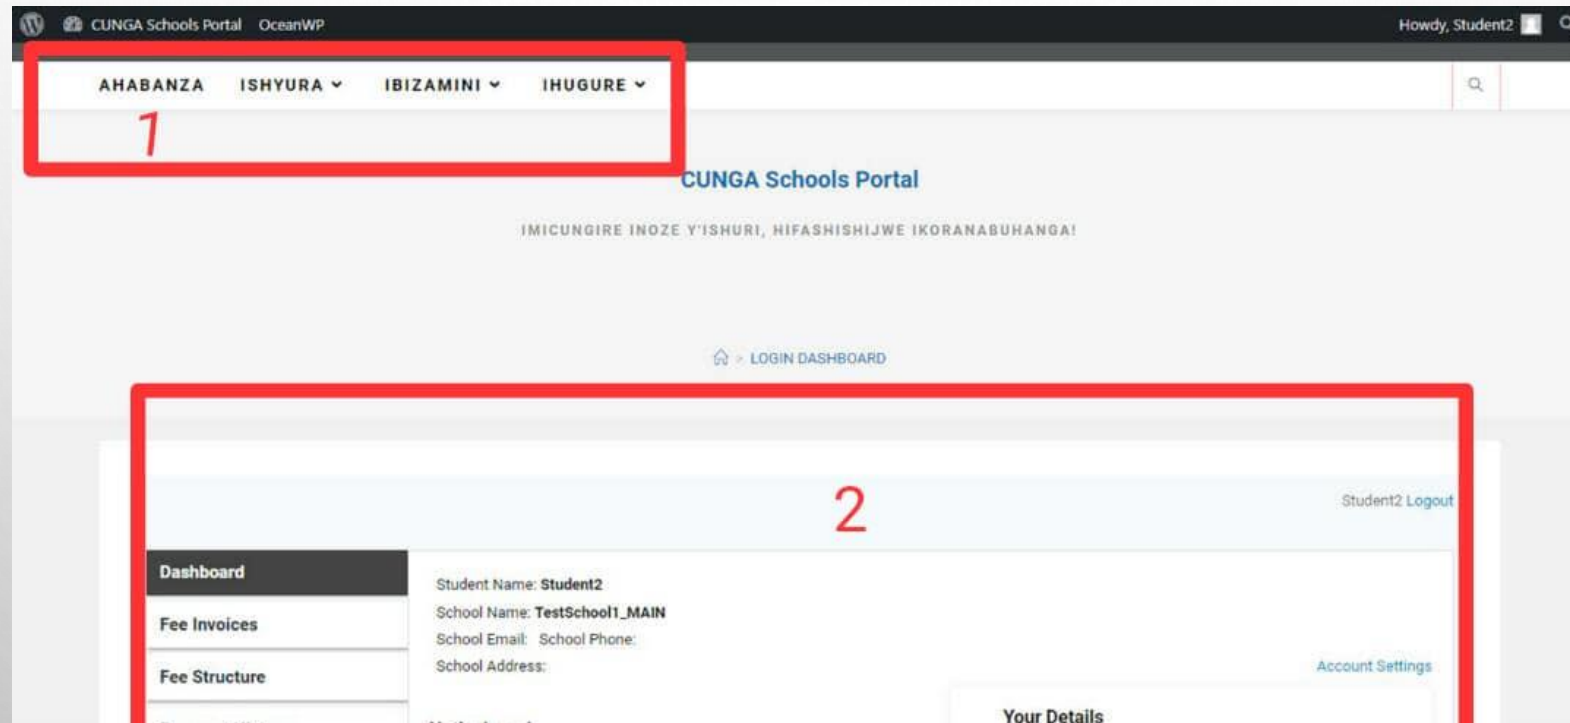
CUNGA Schools Portal OceanWP

Howdy, Student2

AHABANZA ISHYURA IBIZAMINI IHUGURE

1

CUNGA Schools Portal

IMICUNGIRE INOZE Y'ISHURI, HIFASHISHIJWE IKORANABUHANGA!

LOGIN DASHBOARD

2

Student2 Logout

Dashboard

Fee Invoices

Fee Structure

Student Name: Student2

School Name: TestSchool1_MAIN

School Email: School Phone:

School Address:

Account Settings

Your Details